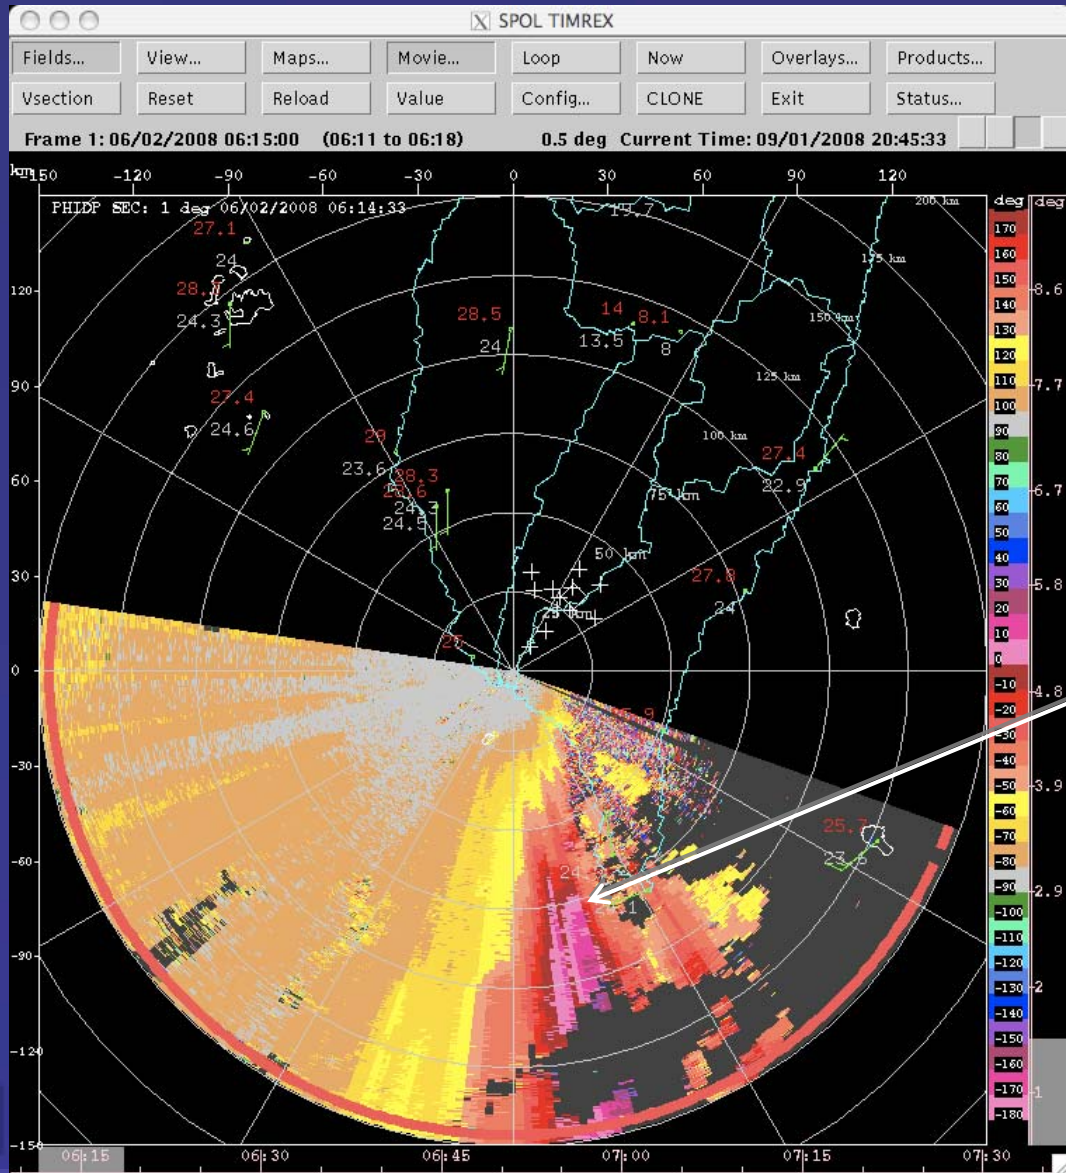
SPOL TIMREX

Fields... View... Maps... Movie... Loop Now Overlays... Products...

Vsection Reset Reload Value Config... CLONE Exit Status...

Frame 1: 06/02/2008 06:15:00 (06:11 to 06:18) 0.5 deg Current Time: 09/01/2008 20:45:33

km -150 -120 -90 -60 -30 0 30 60 90 120

PHIDP SEC: 1 deg 06/02/2008 06:14:33

120 90 60 30 0 -30 -60 -90 -120 -150

27.1 24 28.1 24.3 27.4 24.6 28.5 24 29 23.6 28.3 26.6 24.3 24.5 19.7 14 8.1 13.5 8 27.4 22.9 27.8 24 27 25.9 25.7 23.5 24

200 km 175 km 150 km 125 km 100 km 75 km 50 km 25 km

deg 170 160 150 140 130 120 110 100 90 80 70 60 50 40 30 20 10 0 -10 -20 -30 -40 -50 -60 -70 -80 -90 -100 -110 -120 -130 -140 -150 -160 -170 -180

deg 8.6 7.7 6.7 5.8 4.8 3.9 2.9 2 1

06:15 06:30 06:45 07:00 07:15 07:30